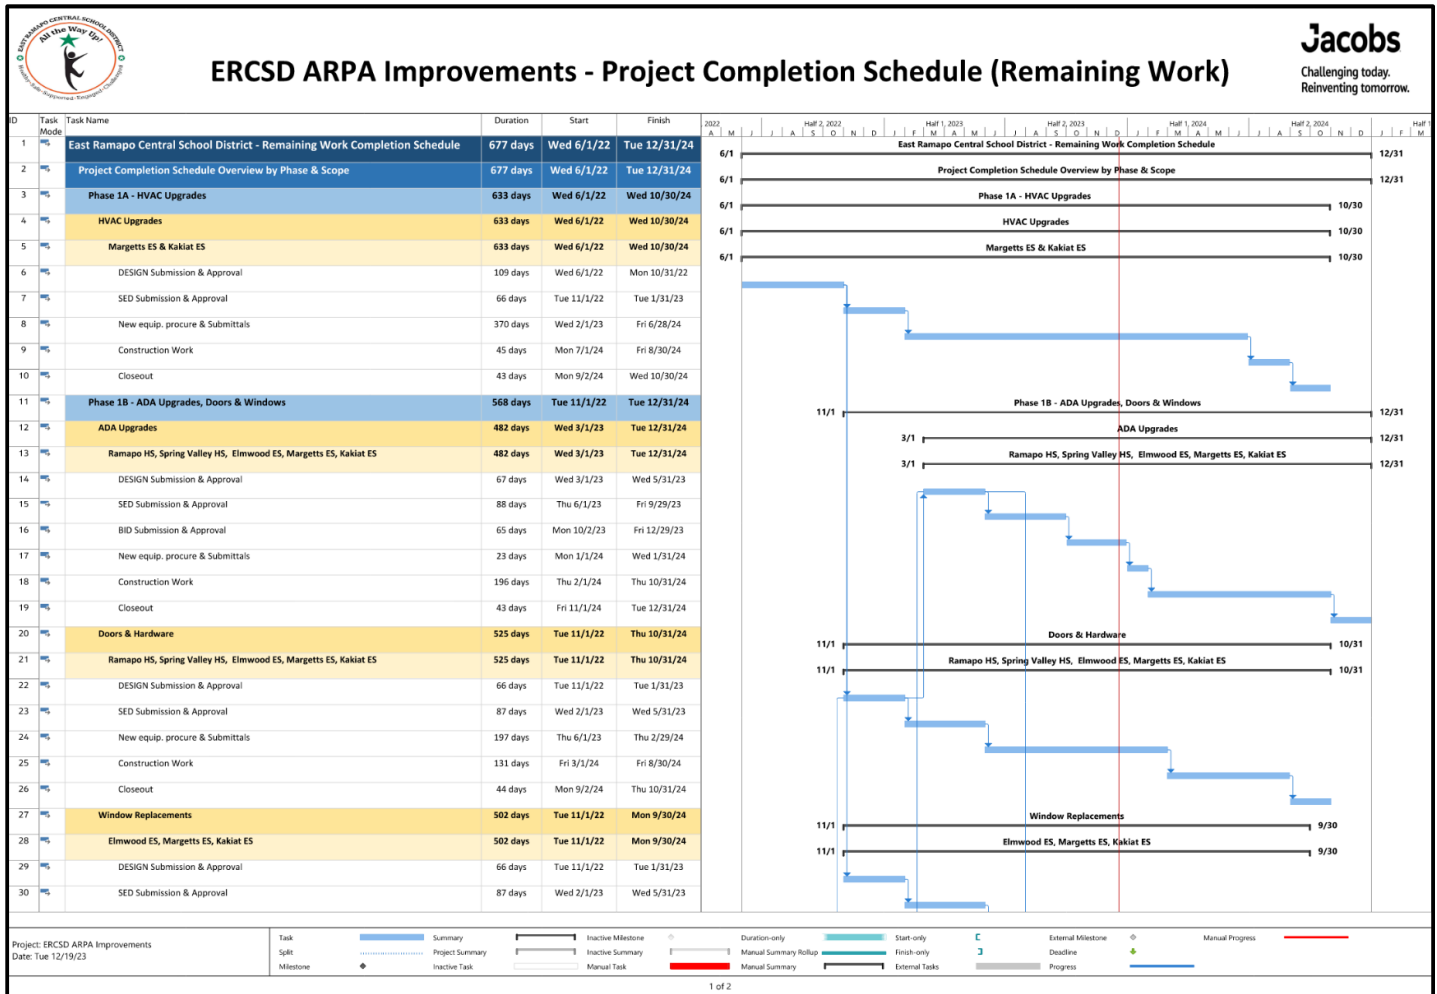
EAST RAMAPO CENTRAL SCHOOL DISTRICT
All the Way Up!

ERCSD ARPA Improvements - Project Completion Schedule (Remaining Work)

Jacobs
Challenging today.
Reinventing tomorrow.

| ID | Task Mode | Task Name | Duration | Start | Finish |
|---|---|---|---|---|---|
| 1 | | East Ramapo Central School District - Remaining Work Completion Schedule | 677 days | Wed 6/1/22 | Tue 12/31/24 |
| 2 | | Project Completion Schedule Overview by Phase & Scope | 677 days | Wed 6/1/22 | Tue 12/31/24 |
| 3 | | Phase 1A - HVAC Upgrades | 633 days | Wed 6/1/22 | Wed 10/30/24 |
| 4 | | HVAC Upgrades | 633 days | Wed 6/1/22 | Wed 10/30/24 |
| 5 | | Margetts ES & Kakiat ES | 633 days | Wed 6/1/22 | Wed 10/30/24 |
| 6 | | DESIGN Submission & Approval | 109 days | Wed 6/1/22 | Mon 10/31/22 |
| 7 | | SED Submission & Approval | 66 days | Tue 11/1/22 | Tue 1/31/23 |
| 8 | | New equip. procure & Submittals | 370 days | Wed 2/1/23 | Fri 6/28/24 |
| 9 | | Construction Work | 45 days | Mon 7/1/24 | Fri 8/30/24 |
| 10 | | Closeout | 43 days | Mon 9/2/24 | Wed 10/30/24 |
| 11 | | Phase 1B - ADA Upgrades, Doors & Windows | 568 days | Tue 11/1/22 | Tue 12/31/24 |
| 12 | | ADA Upgrades | 482 days | Wed 3/1/23 | Tue 12/31/24 |
| 13 | | Ramapo HS, Spring Valley HS, Elmwood ES, Margetts ES, Kakiat ES | 482 days | Wed 3/1/23 | Tue 12/31/24 |
| 14 | | DESIGN Submission & Approval | 67 days | Wed 3/1/23 | Wed 5/31/23 |
| 15 | | SED Submission & Approval | 88 days | Thu 6/1/23 | Fri 9/29/23 |
| 16 | | BID Submission & Approval | 65 days | Mon 10/2/23 | Fri 12/29/23 |
| 17 | | New equip. procure & Submittals | 23 days | Mon 1/1/24 | Wed 1/31/24 |
| 18 | | Construction Work | 196 days | Thu 2/1/24 | Thu 10/31/24 |
| 19 | | Closeout | 43 days | Fri 11/1/24 | Tue 12/31/24 |
| 20 | | Doors & Hardware | 525 days | Tue 11/1/22 | Thu 10/31/24 |
| 21 | | Ramapo HS, Spring Valley HS, Elmwood ES, Margetts ES, Kakiat ES | 525 days | Tue 11/1/22 | Thu 10/31/24 |
| 22 | | DESIGN Submission & Approval | 66 days | Tue 11/1/22 | Tue 1/31/23 |
| 23 | | SED Submission & Approval | 87 days | Wed 2/1/23 | Wed 5/31/23 |
| 24 | | New equip. procure & Submittals | 197 days | Thu 6/1/23 | Thu 2/29/24 |
| 25 | | Construction Work | 131 days | Fri 3/1/24 | Fri 8/30/24 |
| 26 | | Closeout | 44 days | Mon 9/2/24 | Thu 10/31/24 |
| 27 | | Window Replacements | 502 days | Tue 11/1/22 | Mon 9/30/24 |
| 28 | | Elmwood ES, Margetts ES, Kakiat ES | 502 days | Tue 11/1/22 | Mon 9/30/24 |
| 29 | | DESIGN Submission & Approval | 66 days | Tue 11/1/22 | Tue 1/31/23 |
| 30 | | SED Submission & Approval | 87 days | Wed 2/1/23 | Wed 5/31/23 |

2022 A M J J A S O N D; Half 2, 2022; Half 1, 2023 J F M A M J; Half 2, 2023 J A S O N D; Half 1, 2024 J F M A M J; Half 2, 2024 J A S O N D; Half 1 J F M

6/1 East Ramapo Central School District - Remaining Work Completion Schedule 12/31
6/1 Project Completion Schedule Overview by Phase & Scope 12/31
6/1 Phase 1A - HVAC Upgrades 10/30
6/1 HVAC Upgrades 10/30
6/1 Margetts ES & Kakiat ES 10/30
11/1 Phase 1B - ADA Upgrades, Doors & Windows 12/31
3/1 ADA Upgrades 12/31
3/1 Ramapo HS, Spring Valley HS, Elmwood ES, Margetts ES, Kakiat ES 12/31
11/1 Doors & Hardware 10/31
11/1 Ramapo HS, Spring Valley HS, Elmwood ES, Margetts ES, Kakiat ES 10/31
11/1 Window Replacements 9/30
11/1 Elmwood ES, Margetts ES, Kakiat ES 9/30

Project: ERCSD ARPA Improvements
Date: Tue 12/19/23

Task | Split | Milestone | Summary | Project Summary | Inactive Task | Inactive Milestone | Inactive Summary | Manual Task | Duration-only | Manual Summary Rollup | Manual Summary | Start-only | Finish-only | External Tasks | External Milestone | Deadline | Progress | Manual Progress

1 of 2